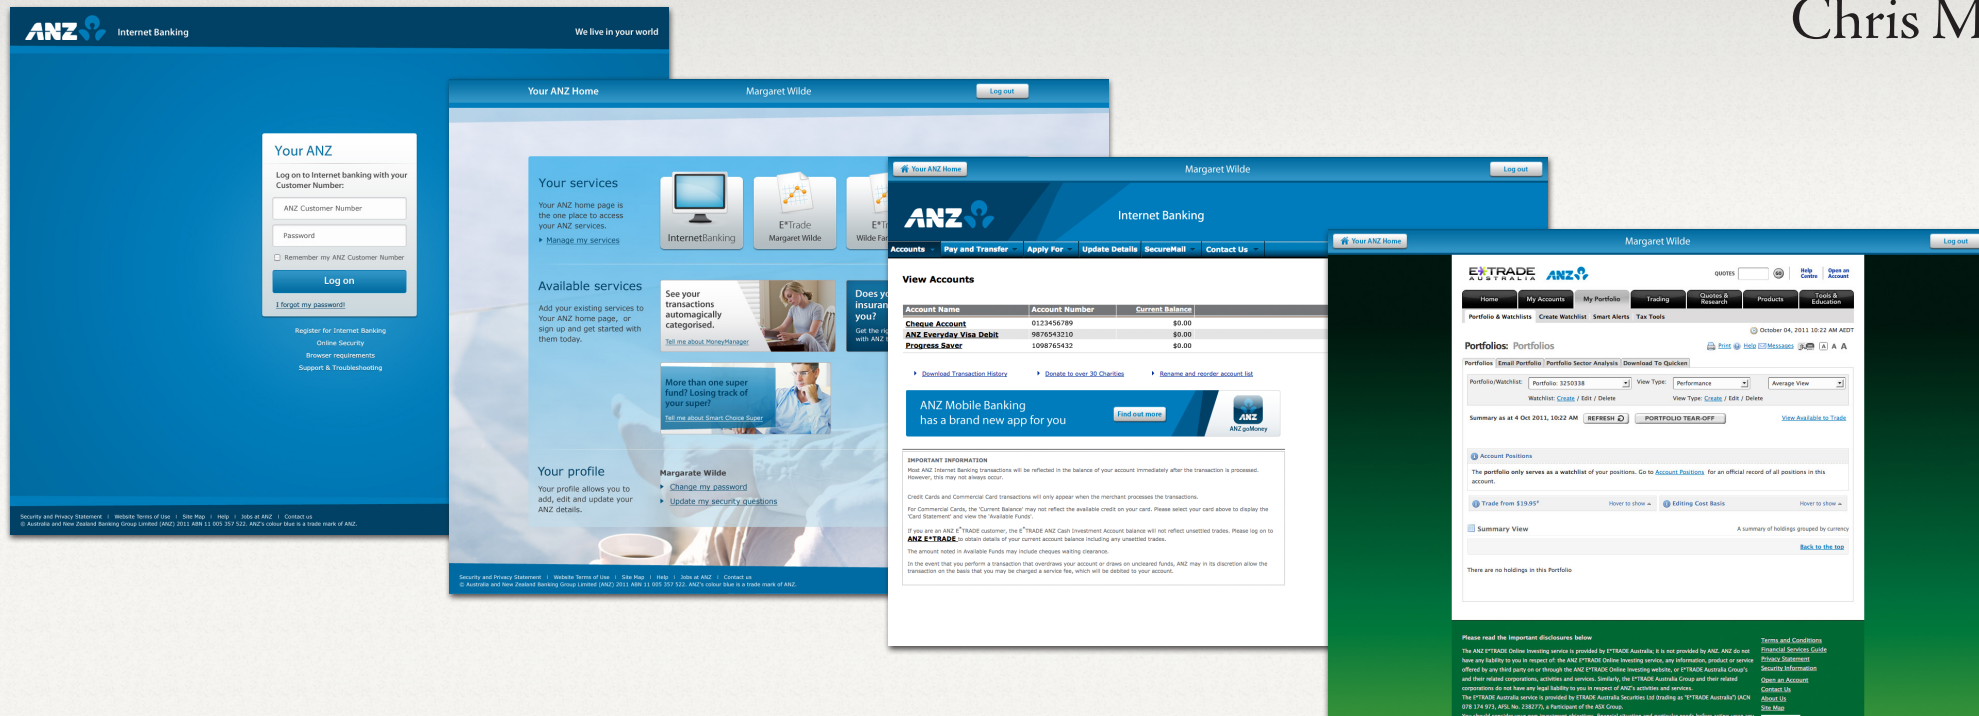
Chris M

ANZ Internet Banking We live in your world

Your ANZ
Log on to Internet banking with your Customer Number:
ANZ Customer Number
Password
Remember my ANZ Customer Number
Log on
I forgot my password!
Register for Internet Banking
Online Security
Browser requirements
Support & Troubleshooting

Security and Privacy Statement | Website Terms of Use | Site Map | Help | Jobs at ANZ | Contact us
© Australia and New Zealand Banking Group Limited (ANZ) 2011 ABN 11 005 357 522. ANZ's colour blue is a trade mark of ANZ.

Your ANZ Home Margaret Wilde Log out

Your services
Your ANZ home page is the one place to access your ANZ services.
Manage my services
InternetBanking
E*Trade Margaret Wilde
E*Tr Wilde Fa

Available services
Add your existing services to Your ANZ home page, or sign up and get started with them today.
See your transactions automagically categorised.
Tell me about MoneyManager
Does y insuran you?
Get the ri with ANZ
More than one super fund? Losing track of your super?
Tell me about Smart Choice Super

Your profile
Your profile allows you to add, edit and update your ANZ details.
Margarate Wilde
Change my password
Update my security questions

Security and Privacy Statement | Website Terms of Use | Site Map | Help | Jobs at ANZ | Contact us
© Australia and New Zealand Banking Group Limited (ANZ) 2011 ABN 11 005 357 522. ANZ's colour blue is a trade mark of ANZ.

Your ANZ Home Margaret Wilde Log out
ANZ Internet Banking
Accounts | Pay and Transfer | Apply For | Update Details | SecureMail | Contact Us

View Accounts

| Account Name | Account Number | Current Balance |
|---|---|---|
| Cheque Account | 0123456789 | $0.00 |
| ANZ Everyday Visa Debit | 9876543210 | $0.00 |
| Progress Saver | 1098765432 | $0.00 |

Download Transaction History
Donate to over 30 Charities
Rename and reorder account list

ANZ Mobile Banking has a brand new app for you
Find out more
ANZ goMoney

IMPORTANT INFORMATION
Most ANZ Internet Banking transactions will be reflected in the balance of your account immediately after the transaction is processed. However, this may not always occur.
Credit Cards and Commercial Card transactions will only appear when the merchant processes the transactions.
For Commercial Cards, the 'Current Balance' may not reflect the available credit on your card. Please select your card above to display the 'Card Statement' and view the 'Available Funds'.
If you are an ANZ E*TRADE customer, the E*TRADE ANZ Cash Investment Account balance will not reflect unsettled trades. Please log on to ANZ E*TRADE to obtain details of your current account balance including any unsettled trades.
The amount noted in Available Funds may include cheques waiting clearance.
In the event that you perform a transaction that overdraws your account or draws on uncleared funds, ANZ may in its discretion allow the transaction on the basis that you may be charged a service fee, which will be debited to your account.

Your ANZ Home Margaret Wilde Log out
E*TRADE AUSTRALIA ANZ
QUOTES Help Centre Open an Account
Home | My Accounts | My Portfolio | Trading | Quotes & Research | Products | Tools & Education
Portfolio & Watchlists | Create Watchlist | Smart Alerts | Tax Tools
October 04, 2011 10:22 AM AEDT
Portfolios: Portfolios
Print Help Messages A A A
Portfolios | Email Portfolio | Portfolio Sector Analysis | Download To Quicken
Portfolio/Watchlist: Portfolio: 3250338 View Type: Performance Average View
Watchlist: Create / Edit / Delete View Type: Create / Edit / Delete
Summary as at 4 Oct 2011, 10:22 AM REFRESH PORTFOLIO TEAR-OFF View Available to Trade
Account Positions
The portfolio only serves as a watchlist of your positions. Go to Account Positions for an official record of all positions in this account.
Trade from $19.95* Hover to show
Editing Cost Basis Hover to show
Summary View A summary of holdings grouped by currency
Back to the top
There are no holdings in this Portfolio

Please read the important disclosures below
The ANZ E*TRADE Online investing service is provided by E*TRADE Australia; it is not provided by ANZ. ANZ do not have any liability to you in respect of the ANZ E*TRADE Online investing service, any information, product or service offered by any third party on or through the ANZ E*TRADE Online investing website, or E*TRADE Australia Group's and their related corporations, activities and services. Similarly, the E*TRADE Australia Group and their related corporations do not have any legal liability to you in respect of ANZ's activities and services.
The E*TRADE Australia service is provided by ETRADE Australia Securities Ltd (trading as "E*TRADE Australia") (ACN 078 174 973, AFSL No. 238277), a Participant of the ASX Group.
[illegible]
Terms and Conditions
Financial Services Guide
Privacy Statement
Security Information
Open an Account
Contact Us
About Us
Site Map